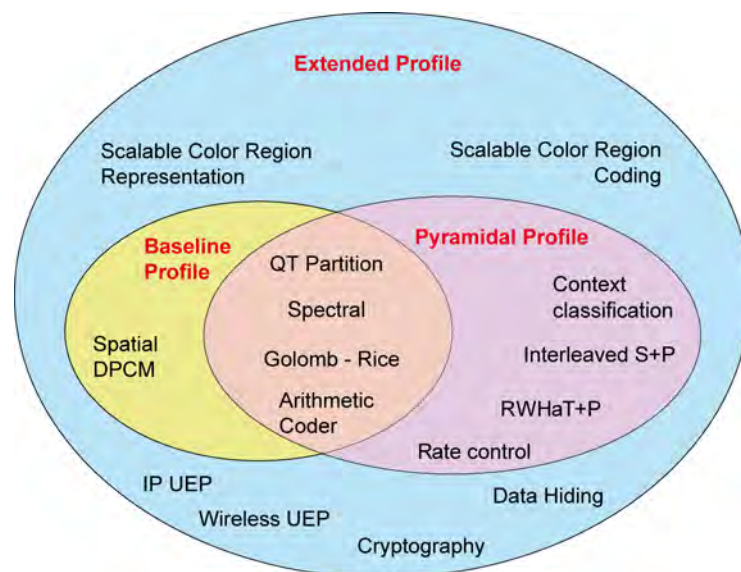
Extended Profile

Scalable Color Region Representation

Scalable Color Region Coding

Baseline Profile

Pyramidal Profile

QT Partition

Spectral

Golomb - Rice

Arithmetic Coder

Spatial DPCM

Context classification

Interleaved S+P

RWHaT+P

Rate control

IP UEP

Wireless UEP

Cryptography

Data Hiding